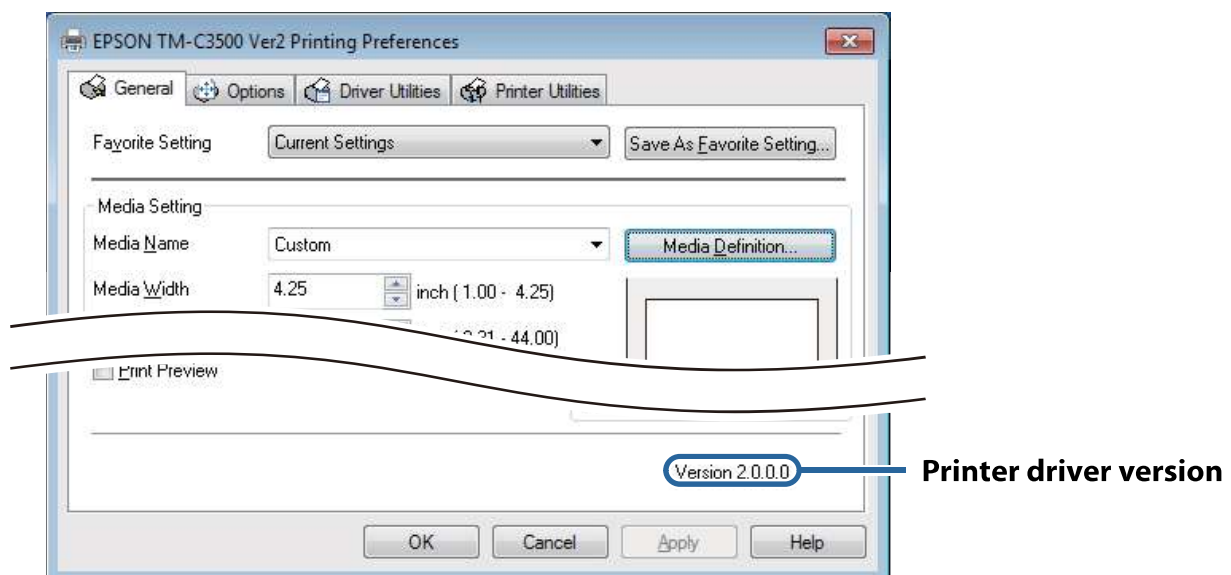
EPSON TM-C3500 Ver2 Printing Preferences

General | Options | Driver Utilities | Printer Utilities

Favorite Setting | Current Settings | Save As Favorite Setting...

Media Setting

Media Name | Custom | Media Definition...

Media Width | 4.25 | inch ( 1.00 - 4.25)

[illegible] ( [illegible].31 - 44.00)

Print Preview

Version 2.0.0.0

Printer driver version

OK | Cancel | Apply | Help